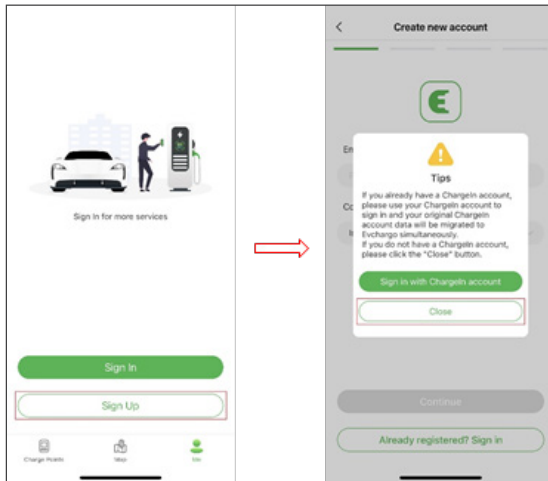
Sign in for more services

Sign In

Sign Up

Charge Points

Map

Me

<

Create new account

En

Co

Tips

If you already have a ChargeIn account, please use your ChargeIn account to sign in and your original ChargeIn account data will be migrated to Evchargo simultaneously.
If you do not have a ChargeIn account, please click the "Close" button.

Sign in with ChargeIn account

Close

Continue

Already registered? Sign in